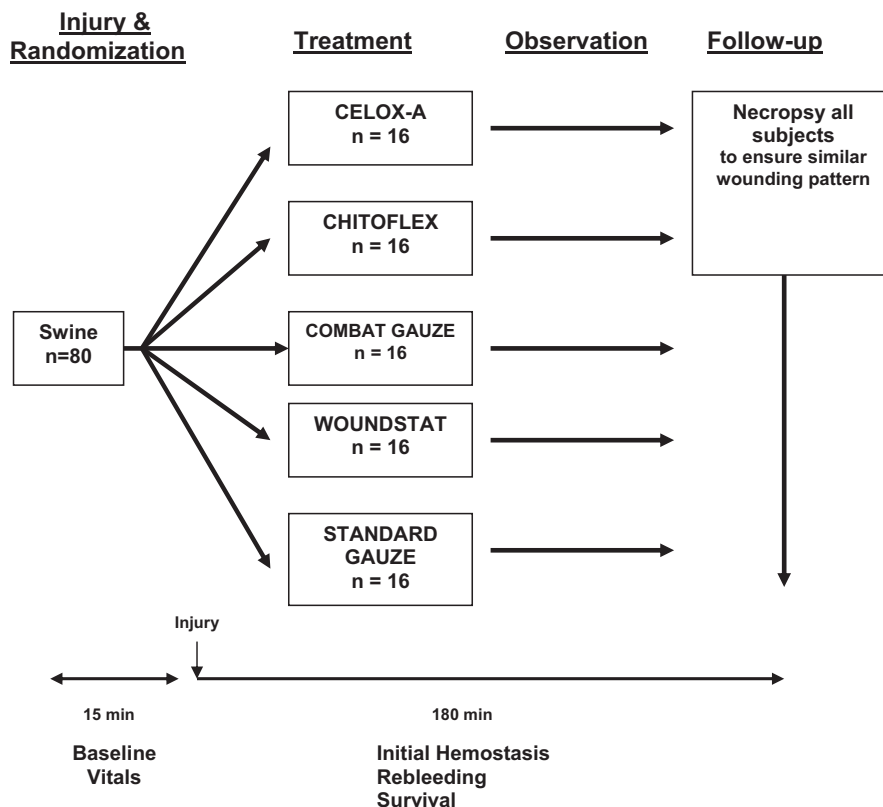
Injury & Randomization

Treatment

Observation

Follow-up

Swine n=80

CELOX-A n = 16

CHITOFLEX n = 16

COMBAT GAUZE n = 16

WOUNDSTAT n = 16

STANDARD GAUZE n = 16

Necropsy all subjects to ensure similar wounding pattern

Injury

15 min

180 min

Baseline Vitals

Initial Hemostasis
Rebleeding
Survival